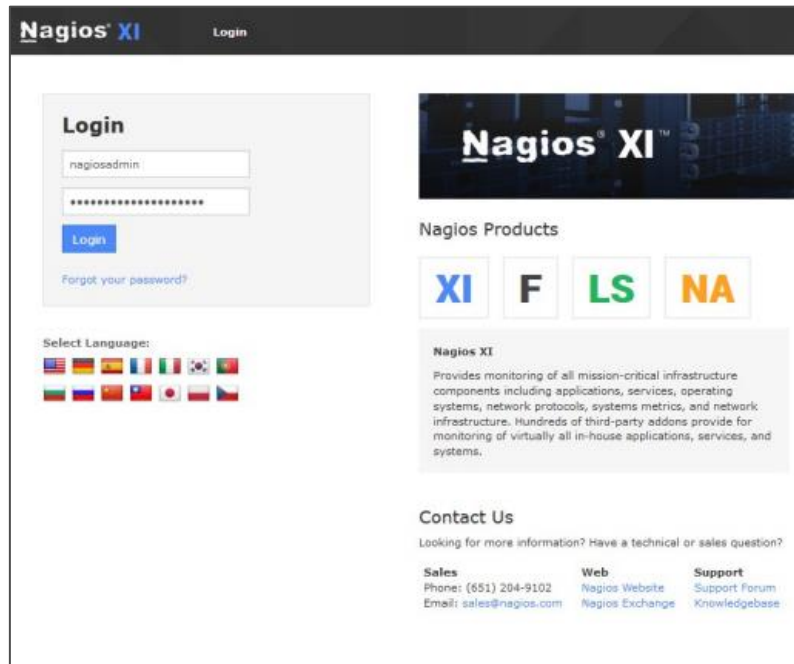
Nagios® XI Login

Login

nagiosadmin

••••••••••••••••••••••

Login

Forgot your password?

Select Language:

Nagios® XI™

Nagios Products

XI F LS NA

Nagios XI

Provides monitoring of all mission-critical infrastructure components including applications, services, operating systems, network protocols, systems metrics, and network infrastructure. Hundreds of third-party addons provide for monitoring of virtually all in-house applications, services, and systems.

Contact Us

Looking for more information? Have a technical or sales question?

| Sales | Web | Support |
|---|---|---|
| Phone: (651) 204-9102 | Nagios Website | Support Forum |
| Email: sales@nagios.com | Nagios Exchange | Knowledgebase |